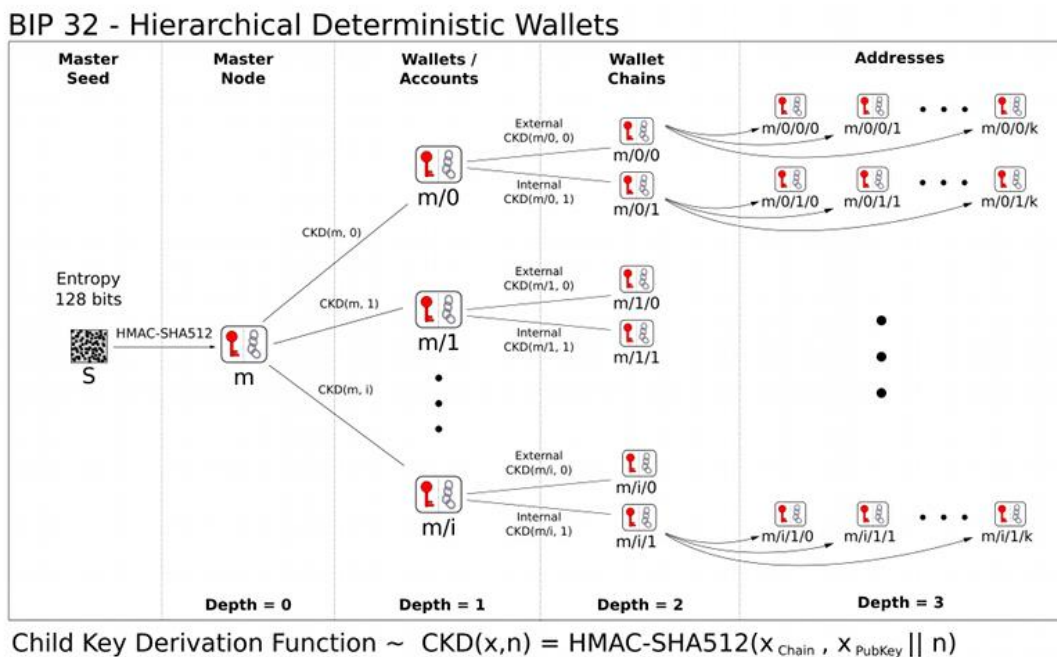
BIP 32 - Hierarchical Deterministic Wallets

Master Seed

Master Node

Wallets / Accounts

Wallet Chains

Addresses

Entropy 128 bits

HMAC-SHA512

S

m

CKD(m, 0)

CKD(m, 1)

CKD(m, i)

m/0

m/1

m/i

External CKD(m/0, 0)

Internal CKD(m/0, 1)

External CKD(m/1, 0)

Internal CKD(m/1, 1)

External CKD(m/i, 0)

Internal CKD(m/i, 1)

m/0/0

m/0/1

m/1/0

m/1/1

m/i/0

m/i/1

m/0/0/0 m/0/0/1 • • • m/0/0/k

m/0/1/0 m/0/1/1 • • • m/0/1/k

m/i/1/0 m/i/1/1 • • • m/i/1/k

Depth = 0

Depth = 1

Depth = 2

Depth = 3

Child Key Derivation Function ~ CKD(x,n) = HMAC-SHA512($x_{Chain}$, $x_{PubKey}$ || n)